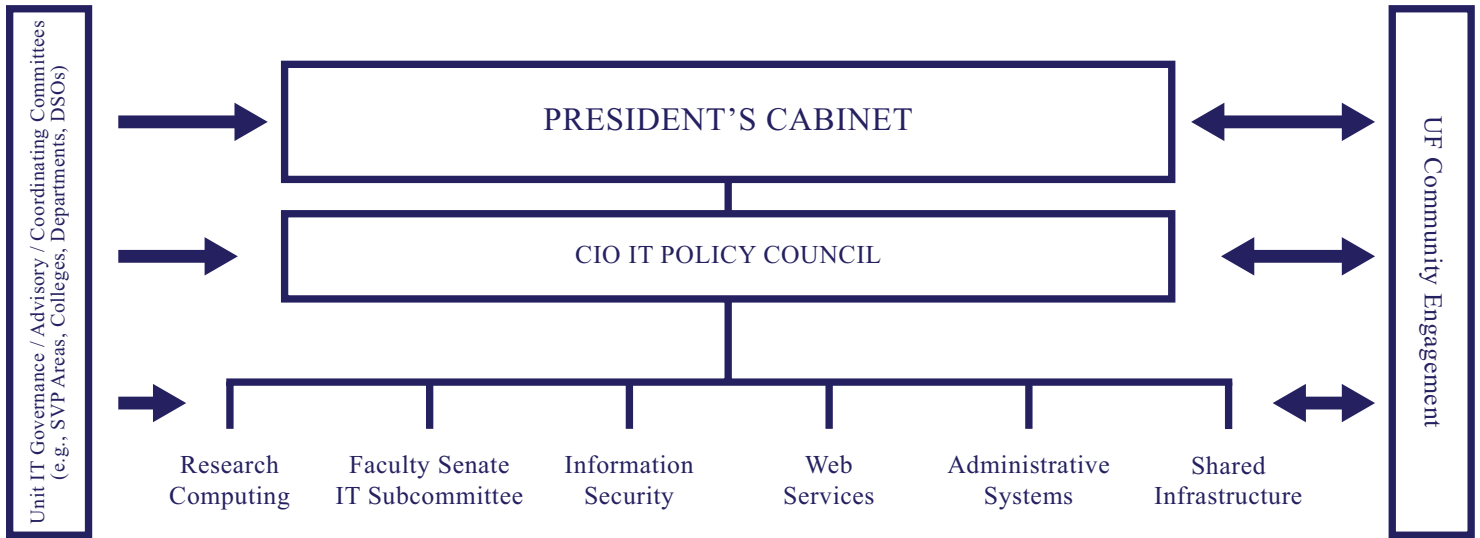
Unit IT Governance / Advisory / Coordinating Committees (e.g., SVP Areas, Colleges, Departments, DSOs)

PRESIDENT'S CABINET

CIO IT POLICY COUNCIL

Research Computing

Faculty Senate IT Subcommittee

Information Security

Web Services

Administrative Systems

Shared Infrastructure

UF Community Engagement